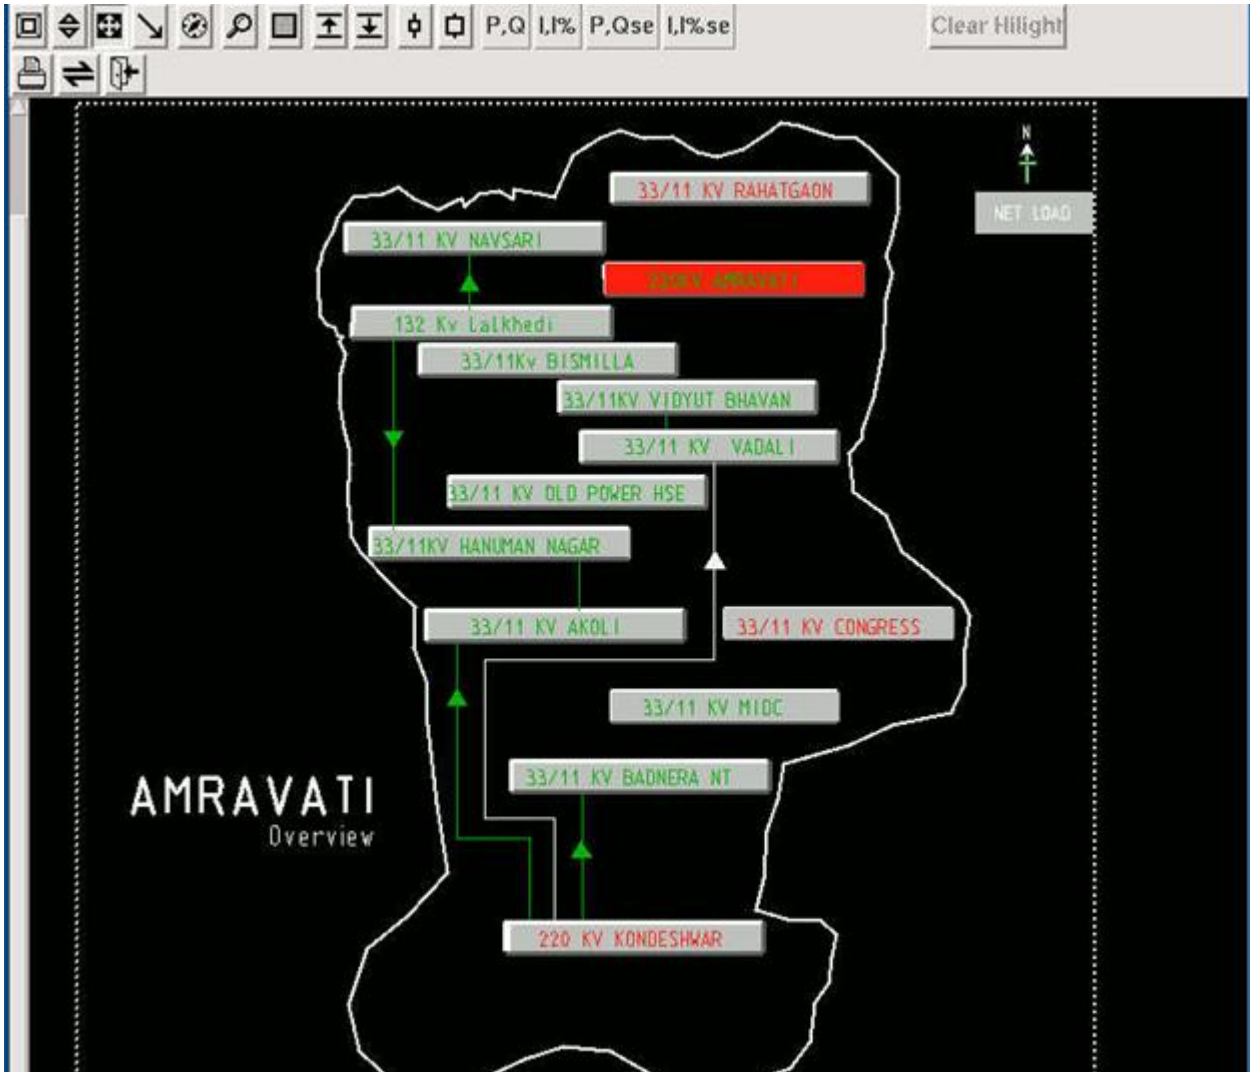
P,Q I,I% P,Qse I,I%se

Clear Hilight

N

NET LOAD

33/11 KV RAHATGAON

33/11 KV NAVSARI

220KV AMRAVATI

132 Kv Lalkhedi

33/11Kv BISMILLA

33/11KV VIDYUT BHAVAN

33/11 KV VADALI

33/11 KV OLD POWER HSE

33/11KV HANUMAN NAGAR

33/11 KV AKOLI

33/11 KV CONGRESS

33/11 KV MIDC

33/11 KV BADNERA NT

AMRAVATI
Overview

220 KV KONDESHWAR